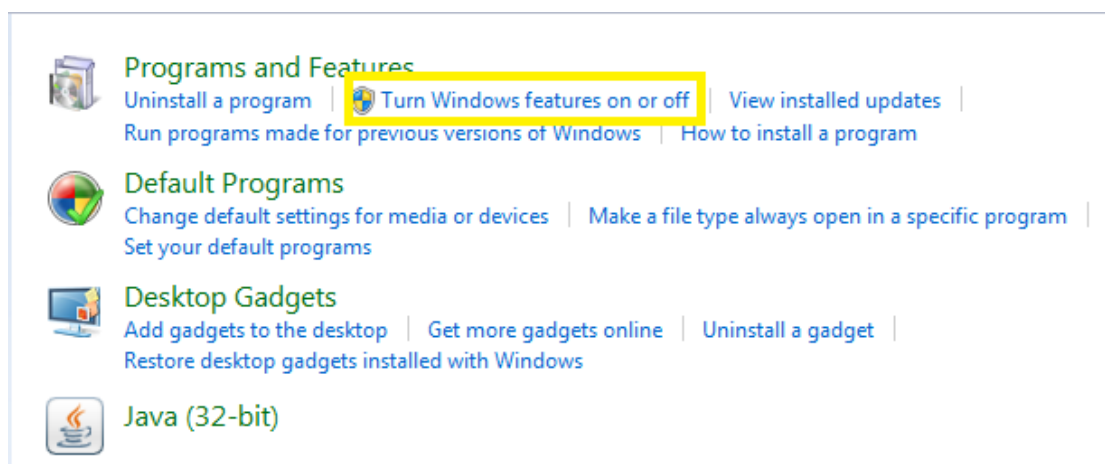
Programs and Features
Uninstall a program | Turn Windows features on or off | View installed updates |
Run programs made for previous versions of Windows | How to install a program

Default Programs
Change default settings for media or devices | Make a file type always open in a specific program |
Set your default programs

Desktop Gadgets
Add gadgets to the desktop | Get more gadgets online | Uninstall a gadget |
Restore desktop gadgets installed with Windows

Java (32-bit)